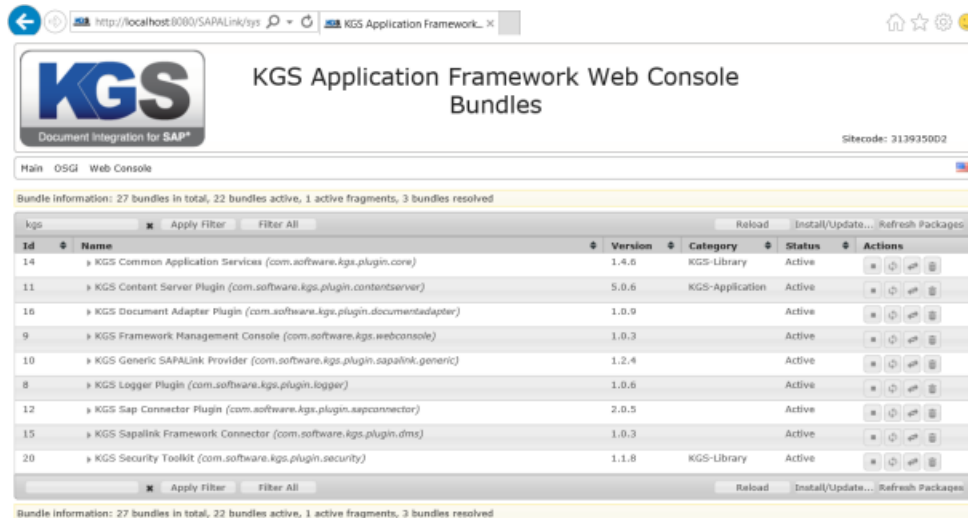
http://localhost:8080/SAPALink/sys KGS Application Framework...

KGS
Document Integration for SAP®

KGS Application Framework Web Console
Bundles

Sitecode: 3139350D2

Main OSGi Web Console

Bundle information: 27 bundles in total, 22 bundles active, 1 active fragments, 3 bundles resolved

kgs Apply Filter Filter All Reload Install/Update... Refresh Packages

| Id | Name | Version | Category | Status | Actions |
|---|---|---|---|---|---|
| 14 | KGS Common Application Services *(com.software.kgs.plugin.core)* | 1.4.6 | KGS-Library | Active | |
| 11 | KGS Content Server Plugin *(com.software.kgs.plugin.contentserver)* | 5.0.6 | KGS-Application | Active | |
| 16 | KGS Document Adapter Plugin *(com.software.kgs.plugin.documentadapter)* | 1.0.9 | | Active | |
| 9 | KGS Framework Management Console *(com.software.kgs.webconsole)* | 1.0.3 | | Active | |
| 10 | KGS Generic SAPALink Provider *(com.software.kgs.plugin.sapalink.generic)* | 1.2.4 | | Active | |
| 8 | KGS Logger Plugin *(com.software.kgs.plugin.logger)* | 1.0.6 | | Active | |
| 12 | KGS Sap Connector Plugin *(com.software.kgs.plugin.sapconnector)* | 2.0.5 | | Active | |
| 15 | KGS Sapalink Framework Connector *(com.software.kgs.plugin.dms)* | 1.0.3 | | Active | |
| 20 | KGS Security Toolkit *(com.software.kgs.plugin.security)* | 1.1.8 | KGS-Library | Active | |

Apply Filter Filter All Reload Install/Update... Refresh Packages

Bundle information: 27 bundles in total, 22 bundles active, 1 active fragments, 3 bundles resolved